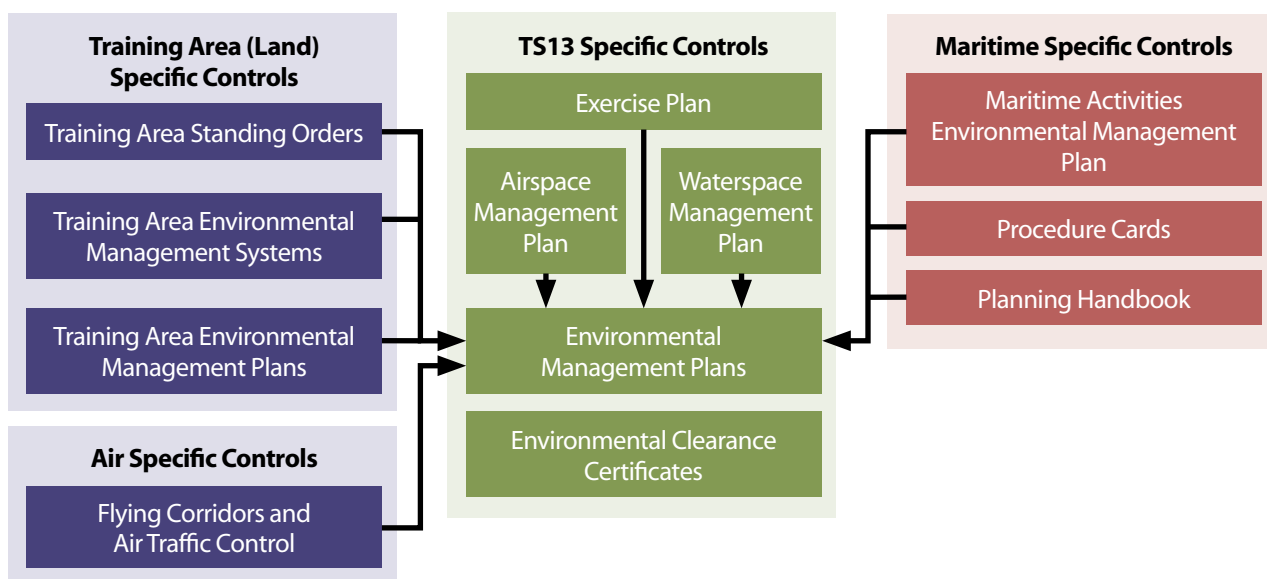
Training Area (Land) Specific Controls

Training Area Standing Orders

Training Area Environmental Management Systems

Training Area Environmental Management Plans

Air Specific Controls

Flying Corridors and Air Traffic Control

TS13 Specific Controls

Exercise Plan

Airspace Management Plan

Waterspace Management Plan

Environmental Management Plans

Environmental Clearance Certificates

Maritime Specific Controls

Maritime Activities Environmental Management Plan

Procedure Cards

Planning Handbook